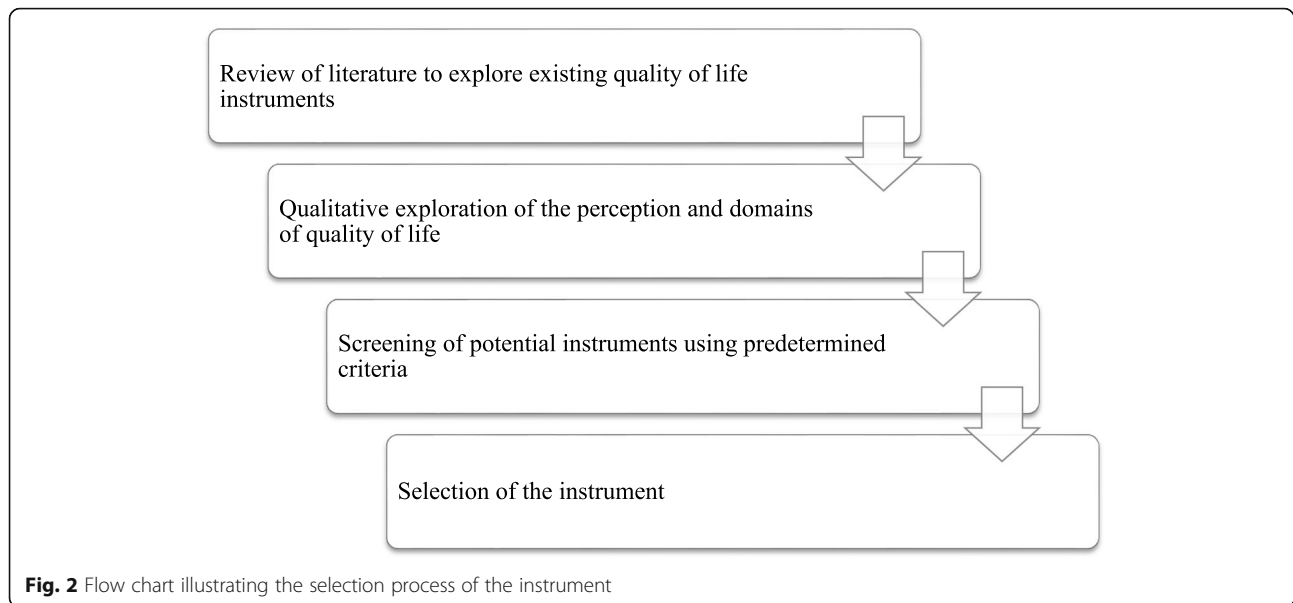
Review of literature to explore existing quality of life instruments

Qualitative exploration of the perception and domains of quality of life

Screening of potential instruments using predetermined criteria

Selection of the instrument

**Fig. 2** Flow chart illustrating the selection process of the instrument